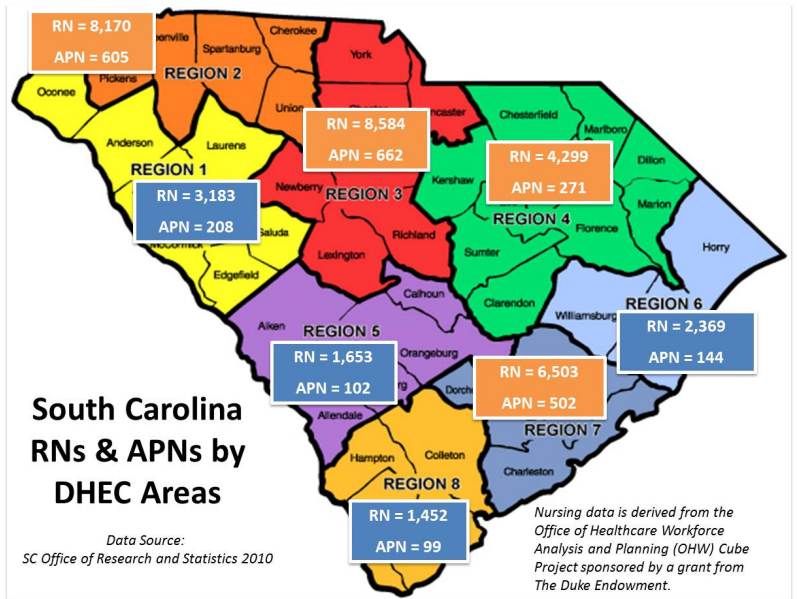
RN = 8,170
APN = 605

Greenville
Cherokee
Spartanburg
Pickens
REGION 2
Oconee
Union
York
Chester
Lancaster

RN = 8,584
APN = 662

Chesterfield
Marlboro
Anderson
Laurens
REGION 1

RN = 4,299
APN = 271

Dillon

RN = 3,183
APN = 208

Newberry
REGION 3
Kershaw
REGION 4
Marion
Saluda
McCormick
Florence
Horry
Lexington
Richland
Sumter
Edgefield
Calhoun
Clarendon
REGION 6
Aiken
REGION 5
Williamsburg

RN = 2,369
APN = 144

RN = 1,653
APN = 102

Orangeburg
Barnwell
Allendale
Dorchester

RN = 6,503
APN = 502

South Carolina RNs & APNs by DHEC Areas

REGION 7
Hampton
Colleton
Charleston
REGION 8

RN = 1,452
APN = 99

Data Source:
SC Office of Research and Statistics 2010

Nursing data is derived from the Office of Healthcare Workforce Analysis and Planning (OHW) Cube Project sponsored by a grant from The Duke Endowment.